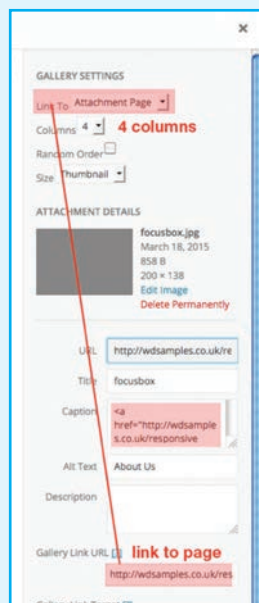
×

GALLERY SETTINGS

Link To Attachment Page

Columns 4 4 columns

Random Order

Size Thumbnail

ATTACHMENT DETAILS

focusbox.jpg
March 18, 2015
858 B
200 × 138
Edit Image
Delete Permanently

URL http://wdsamples.co.uk/re

Title focusbox

Caption <a href="http://wdsamples.co.uk/responsive

Alt Text About Us

Description

Gallery Link URL link to page

http://wdsamples.co.uk/res